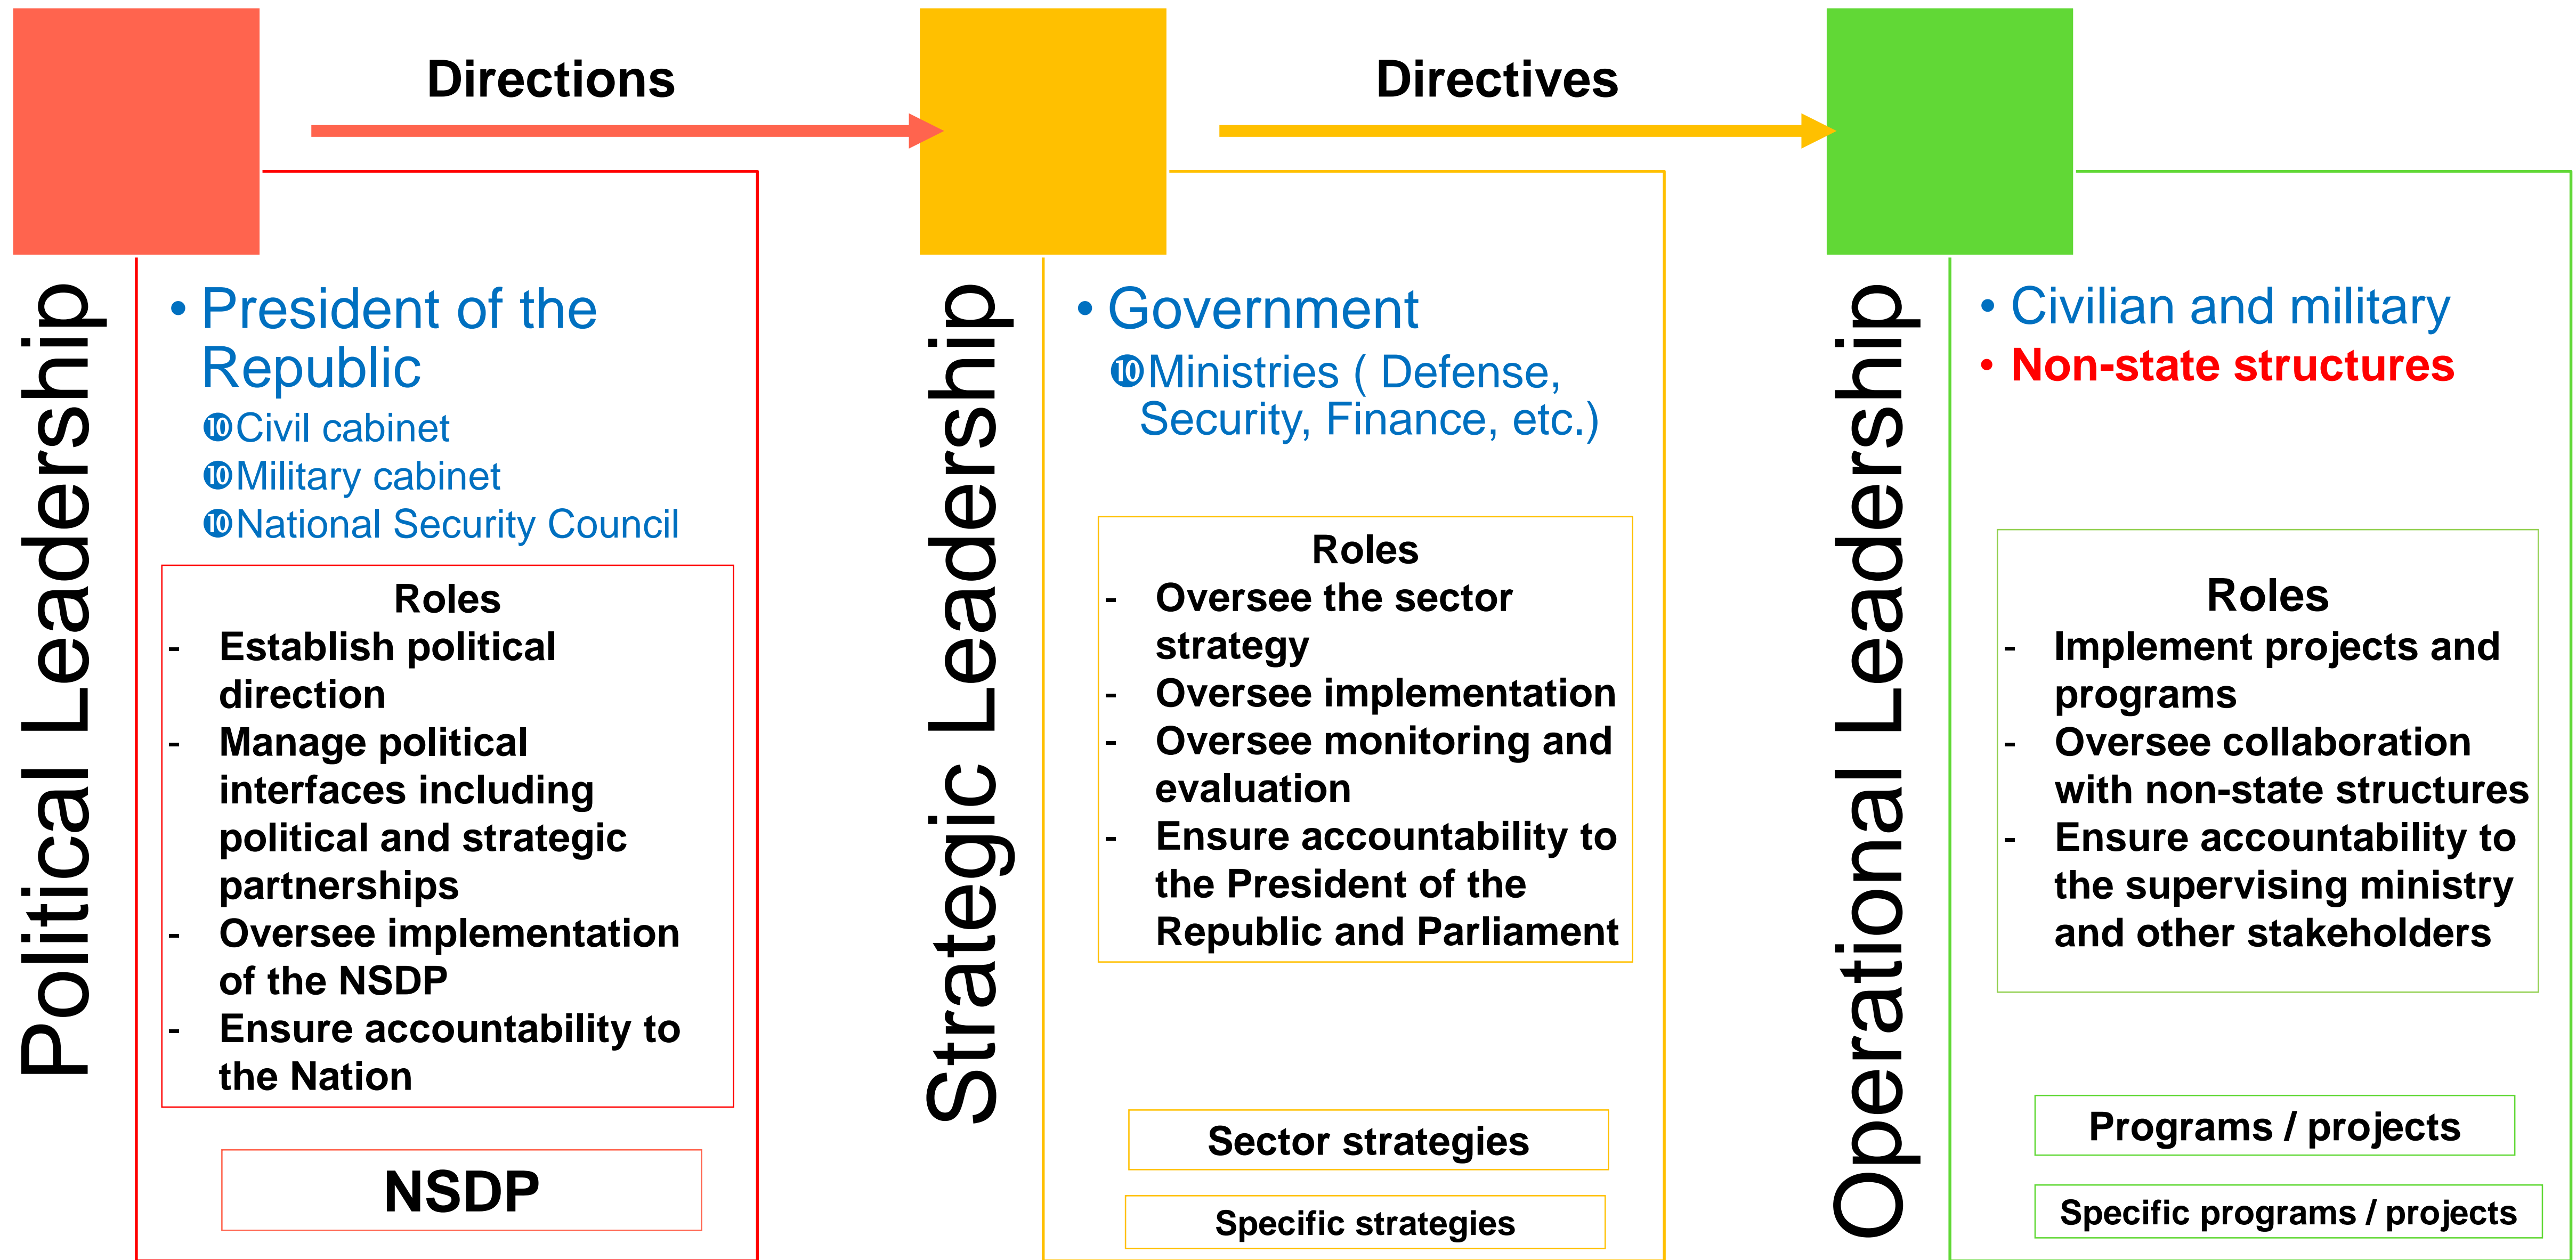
Directions

Directives

Political Leadership

• President of the Republic
⑩Civil cabinet
⑩Military cabinet
⑩National Security Council

Roles
- Establish political direction
- Manage political interfaces including political and strategic partnerships
- Oversee implementation of the NSDP
- Ensure accountability to the Nation

NSDP

Strategic Leadership

• Government
⑩Ministries ( Defense, Security, Finance, etc.)

Roles
- Oversee the sector strategy
- Oversee implementation
- Oversee monitoring and evaluation
- Ensure accountability to the President of the Republic and Parliament

Sector strategies

Specific strategies

Operational Leadership

• Civilian and military
• Non-state structures

Roles
- Implement projects and programs
- Oversee collaboration with non-state structures
- Ensure accountability to the supervising ministry and other stakeholders

Programs / projects

Specific programs / projects